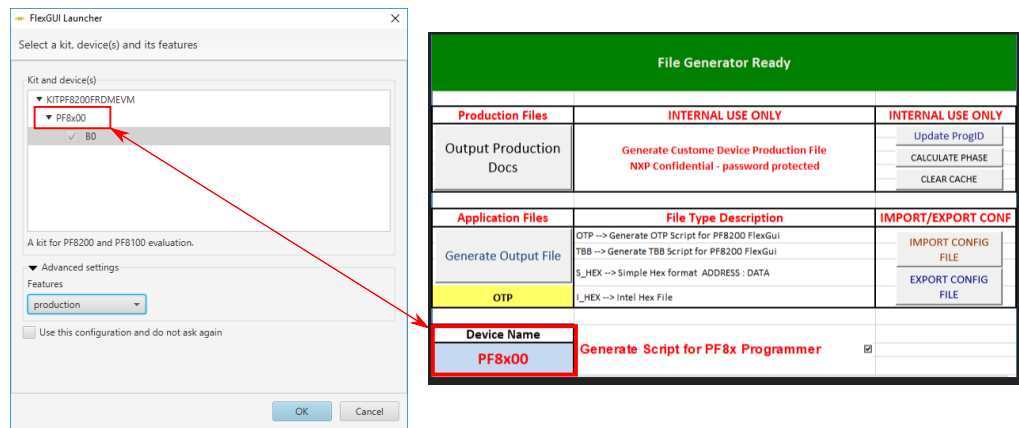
FlexGUI Launcher

Select a kit, device(s) and its features

Kit and device(s)

KITPF8200FRDMEVM

PF8x00

B0

A kit for PF8200 and PF8100 evaluation.

Advanced settings

Features

production

Use this configuration and do not ask again

OK

Cancel

File Generator Ready

| Production Files | INTERNAL USE ONLY | INTERNAL USE ONLY |
|---|---|---|
| Output Production Docs | Generate Custome Device Production File NXP Confidential - password protected | Update ProgID CALCULATE PHASE CLEAR CACHE |
| Application Files | File Type Description | IMPORT/EXPORT CONF |
| Generate Output File | OTP --> Generate OTP Script for PF8200 FlexGui TBB --> Generate TBB Script for PF8200 FlexGui S_HEX --> Simple Hex format ADDRESS : DATA | IMPORT CONFIG FILE EXPORT CONFIG FILE |
| OTP | I_HEX --> Intel Hex File | |

Device Name

PF8x00

Generate Script for PF8x Programmer